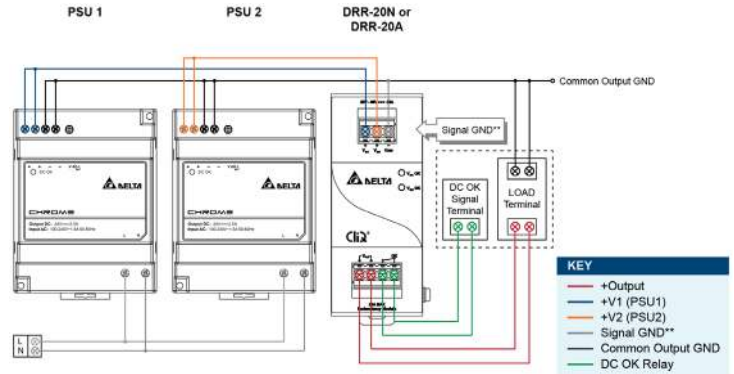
PSU 1

PSU 2

DRR-20N or DRR-20A

Common Output GND

Signal GND**

DELTA

CHROMA

DELTA

CHROMA

DELTA

CliQ

DC OK Signal Terminal

LOAD Terminal

L
N

KEY

+Output
+V1 (PSU1)
+V2 (PSU2)
Signal GND**
Common Output GND
DC OK Relay